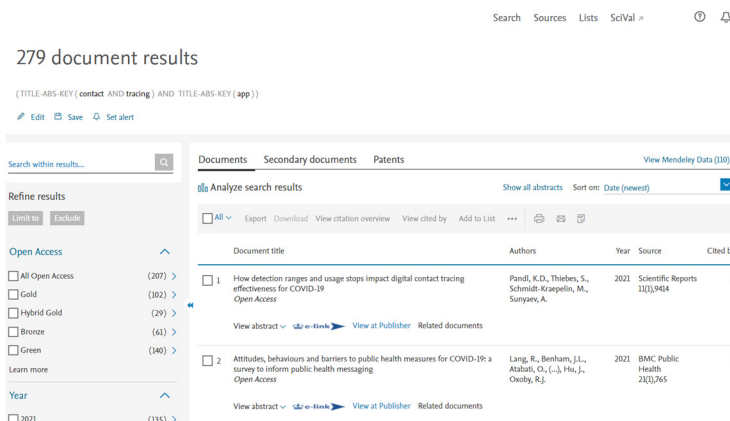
Search Sources Lists SciVal ↗

279 document results

( TITLE-ABS-KEY ( contact AND tracing ) AND TITLE-ABS-KEY ( app ) )

Edit Save Set alert

Search within results...

Refine results

Limit to Exclude

Open Access

All Open Access (207)

Gold (102)

Hybrid Gold (29)

Bronze (61)

Green (140)

Learn more

Year

2021 (135)

Documents Secondary documents Patents

View Mendeley Data (110)

Analyze search results

Show all abstracts Sort on: Date (newest)

All Export Download View citation overview View cited by Add to List •••

| | Document title | Authors | Year | Source | Cited b |
|---|---|---|---|---|---|
| 1 | How detection ranges and usage stops impact digital contact tracing effectiveness for COVID-19 *Open Access* | Pandl, K.D., Thiebes, S., Schmidt-Kraepelin, M., Sunyaev, A. | 2021 | Scientific Reports 11(1),9414 | |
| | View abstract e-link View at Publisher Related documents | | | | |
| 2 | Attitudes, behaviours and barriers to public health measures for COVID-19: a survey to inform public health messaging *Open Access* | Lang, R., Benham, J.L., Atabati, O., (...), Hu, J., Oxoby, R.J. | 2021 | BMC Public Health 21(1),765 | |
| | View abstract e-link View at Publisher Related documents | | | | |